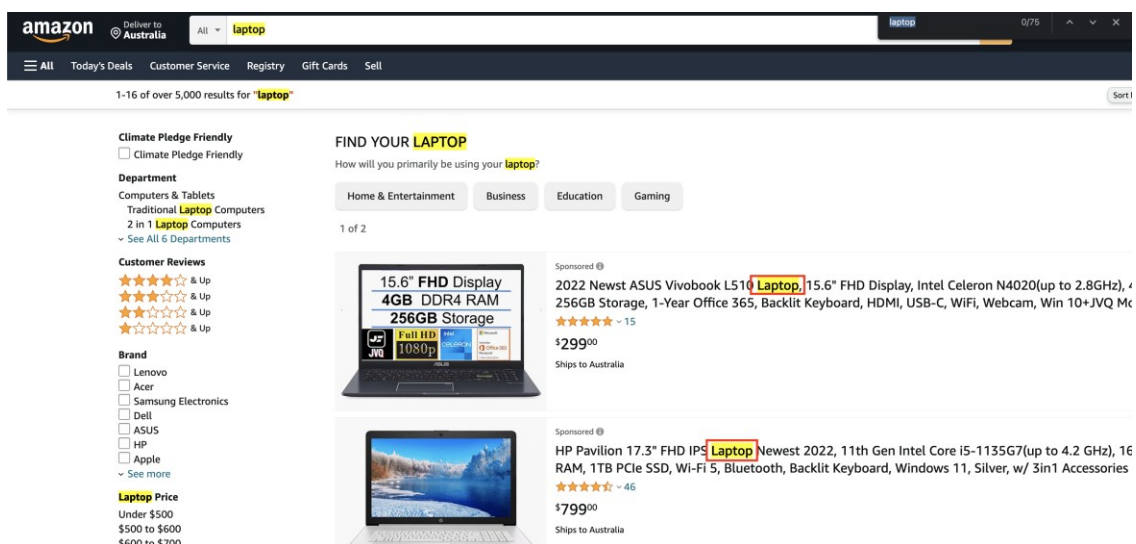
amazon Deliver to Australia All laptop laptop 0/75

All Today's Deals Customer Service Registry Gift Cards Sell

1-16 of over 5,000 results for "laptop"

Sort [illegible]

Climate Pledge Friendly
Climate Pledge Friendly

Department
Computers & Tablets
Traditional Laptop Computers
2 in 1 Laptop Computers
See All 6 Departments

Customer Reviews
& Up
& Up
& Up
& Up

Brand
Lenovo
Acer
Samsung Electronics
Dell
ASUS
HP
Apple
See more

Laptop Price
Under $500
$500 to $600
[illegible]

FIND YOUR LAPTOP
How will you primarily be using your laptop?

Home & Entertainment Business Education Gaming

1 of 2

15.6" FHD Display
4GB DDR4 RAM
256GB Storage
Full HD 1080p
JVQ

Sponsored
2022 Newst ASUS Vivobook L510 Laptop, 15.6" FHD Display, Intel Celeron N4020(up to 2.8GHz), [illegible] 256GB Storage, 1-Year Office 365, Backlit Keyboard, HDMI, USB-C, WiFi, Webcam, Win 10+JVQ M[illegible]
15
$299$^{00}$
Ships to Australia

Sponsored
HP Pavilion 17.3" FHD IPS Laptop Newest 2022, 11th Gen Intel Core i5-1135G7(up to 4.2 GHz), 1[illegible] RAM, 1TB PCIe SSD, Wi-Fi 5, Bluetooth, Backlit Keyboard, Windows 11, Silver, w/ 3in1 Accessories
46
$799$^{00}$
Ships to Australia